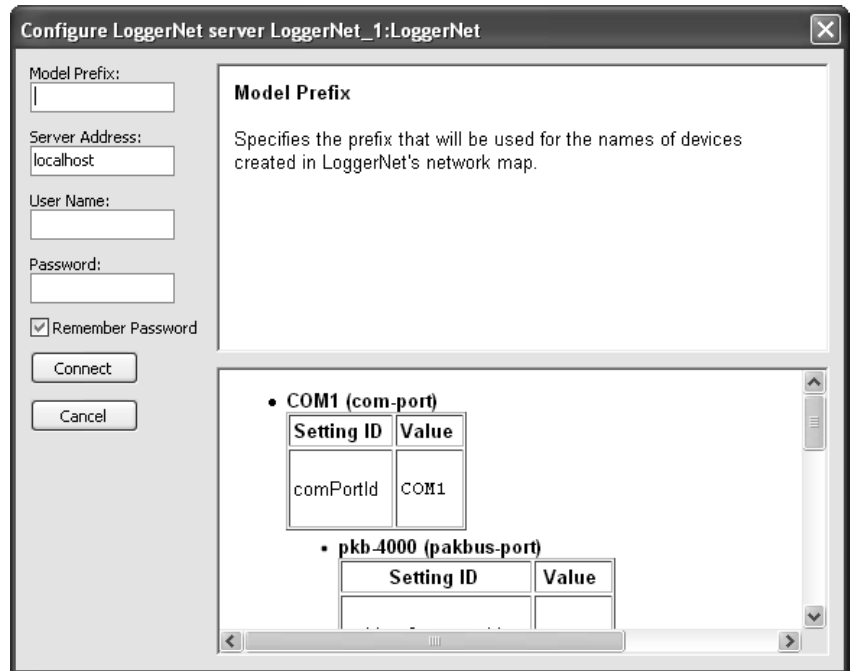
Configure LoggerNet server LoggerNet_1:LoggerNet

Model Prefix:

Server Address:
localhost

User Name:

Password:

Remember Password

Connect

Cancel

**Model Prefix**

Specifies the prefix that will be used for the names of devices created in LoggerNet's network map.

- COM1 (com-port)

| Setting ID | Value |
|---|---|
| comPortId | COM1 |

- pkb-4000 (pakbus-port)

| Setting ID | Value |
|---|---|
| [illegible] | |